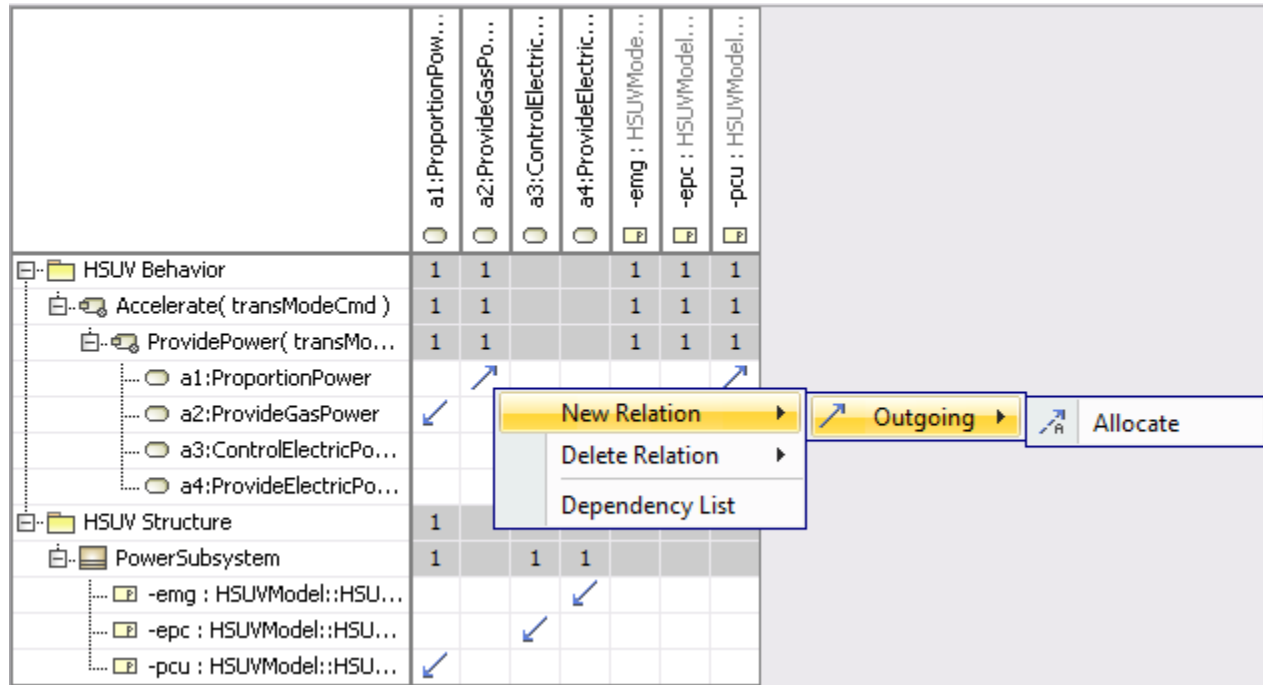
| | a1:ProportionPow... | a2:ProvideGasPo... | a3:ControlElectric... | a4:ProvideElectric... | -emg : HSUVMode... | -epc : HSUVModel... | -pcu : HSUVModel... |
|---|---|---|---|---|---|---|---|
| HSUV Behavior | 1 | 1 | | | 1 | 1 | 1 |
| Accelerate( transModeCmd ) | 1 | 1 | | | 1 | 1 | 1 |
| ProvidePower( transMo... | 1 | 1 | | | 1 | 1 | 1 |
| a1:ProportionPower | | | | | | | |
| a2:ProvideGasPower | | | | | | | |
| a3:ControlElectricPo... | | | | | | | |
| a4:ProvideElectricPo... | | | | | | | |
| HSUV Structure | 1 | | | | | | |
| PowerSubsystem | 1 | | 1 | 1 | | | |
| -emg : HSUVModel::HSU... | | | | | | | |
| -epc : HSUVModel::HSU... | | | | | | | |
| -pcu : HSUVModel::HSU... | | | | | | | |

New Relation
Delete Relation
Dependency List

Outgoing

Allocate